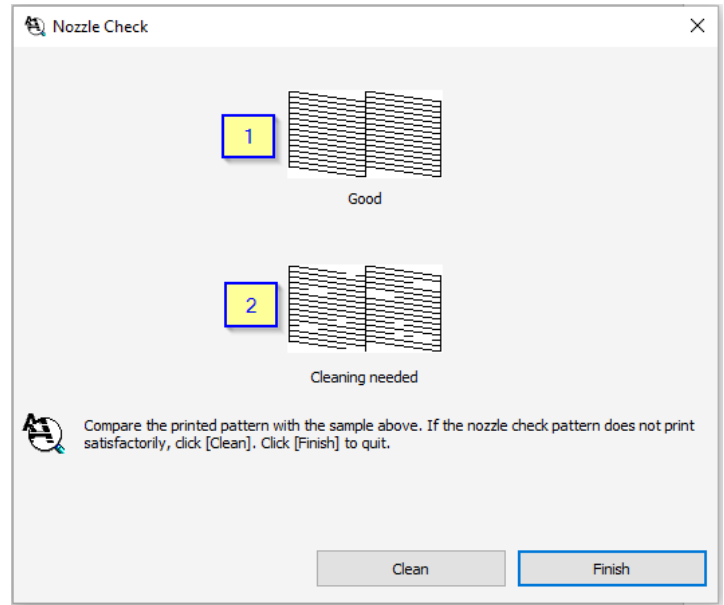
Nozzle Check

1

Good

2

Cleaning needed

Compare the printed pattern with the sample above. If the nozzle check pattern does not print satisfactorily, click [Clean]. Click [Finish] to quit.

Clean

Finish